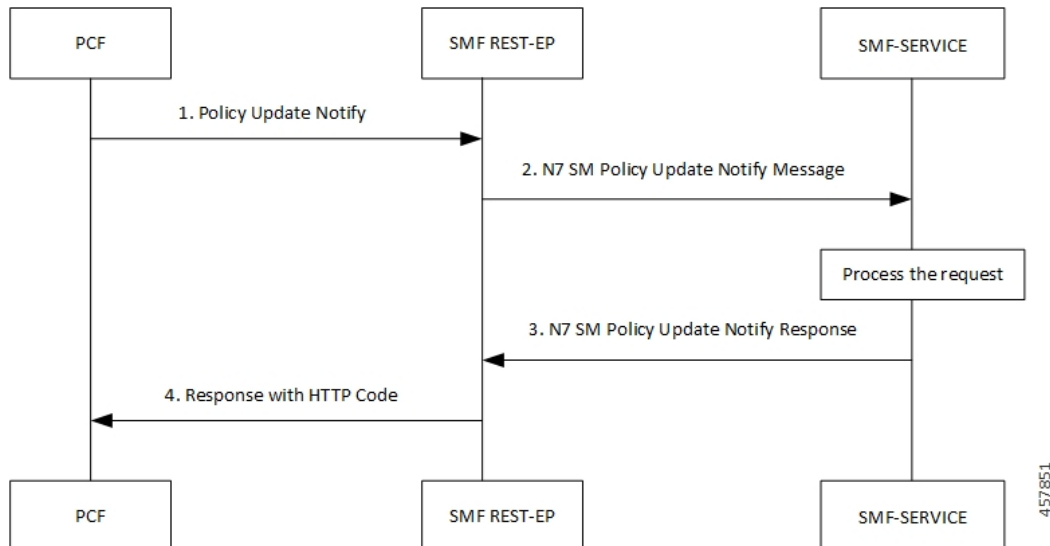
PCF

SMF REST-EP

SMF-SERVICE

1. Policy Update Notify

2. N7 SM Policy Update Notify Message

Process the request

3. N7 SM Policy Update Notify Response

4. Response with HTTP Code

PCF

SMF REST-EP

SMF-SERVICE

457851